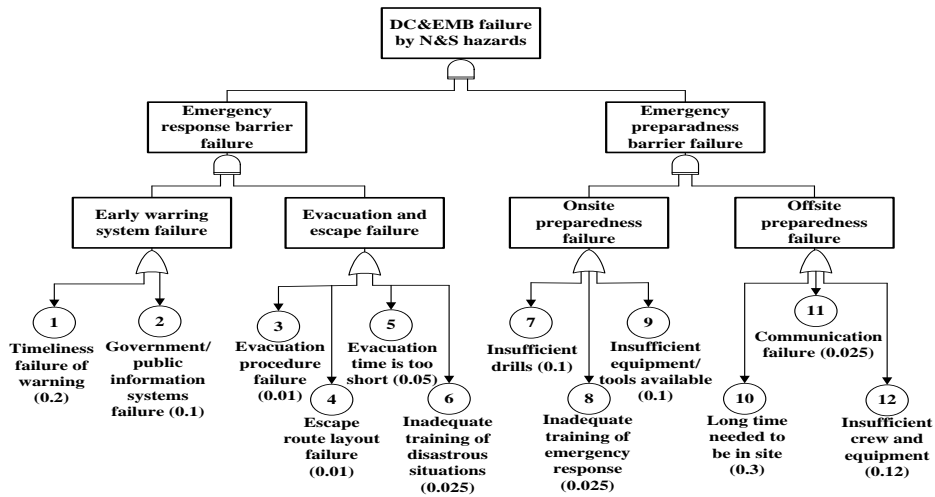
DC&EMB failure by N&S hazards

Emergency response barrier failure

Emergency preparadness barrier failure

Early warring system failure

Evacuation and escape failure

Onsite preparedness failure

Offsite preparedness failure

1
Timeliness failure of warning (0.2)

2
Government/ public information systems failure (0.1)

3
Evacuation procedure failure (0.01)

4
Escape route layout failure (0.01)

5
Evacuation time is too short (0.05)

6
Inadequate training of disastrous situations (0.025)

7
Insufficient drills (0.1)

8
Inadequate training of emergency response (0.025)

9
Insufficient equipment/ tools available (0.1)

10
Long time needed to be in site (0.3)

11
Communication failure (0.025)

12
Insufficient crew and equipment (0.12)